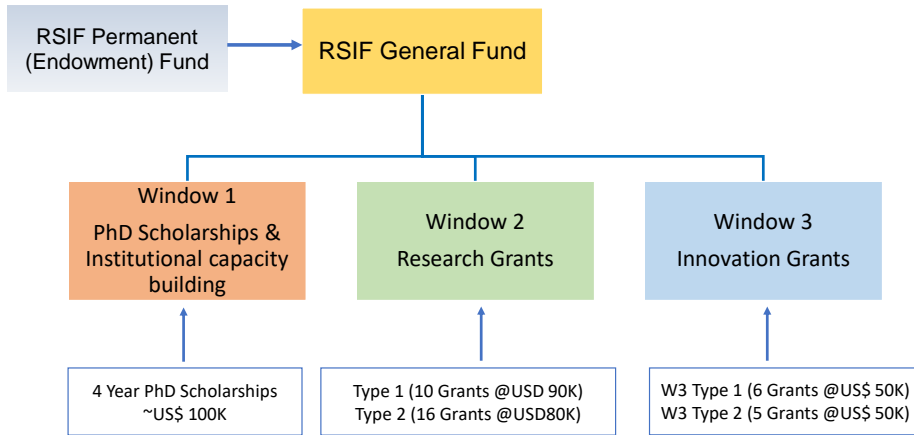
RSIF Permanent (Endowment) Fund

RSIF General Fund

Window 1
PhD Scholarships & Institutional capacity building

Window 2
Research Grants

Window 3
Innovation Grants

4 Year PhD Scholarships
~US$ 100K

Type 1 (10 Grants @USD 90K)
Type 2 (16 Grants @USD80K)

W3 Type 1 (6 Grants @US$ 50K)
W3 Type 2 (5 Grants @US$ 50K)